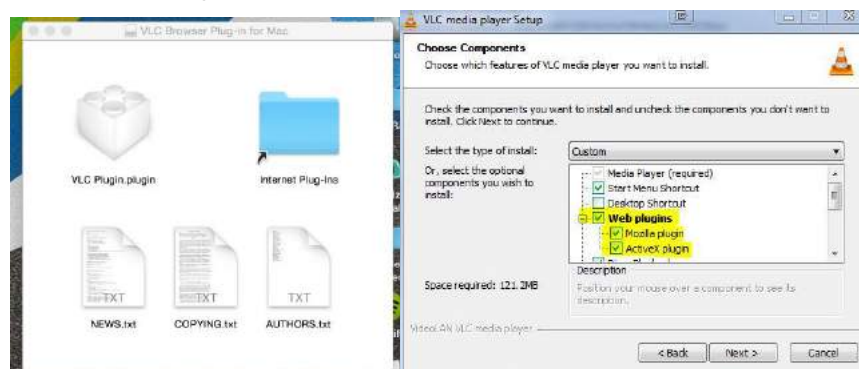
VLC Browser Plug-in for Mac

VLC Plugin.plugin

Internet Plug-Ins

TXT

TXT

TXT

NEWS.txt

COPYING.txt

AUTHORS.txt

VLC media player Setup

Choose Components

Choose which features of VLC media player you want to install.

Check the components you want to install and uncheck the components you don't want to install. Click Next to continue.

Select the type of install:

Custom

Or, select the optional components you wish to install:

Media Player (required)

Start Menu Shortcut

Desktop Shortcut

Web plugins

Mozilla plugin

ActiveX plugin

Space required: 121.2MB

Description

Position your mouse over a component to see its description.

VideoLAN VLC media player

< Back

Next >

Cancel